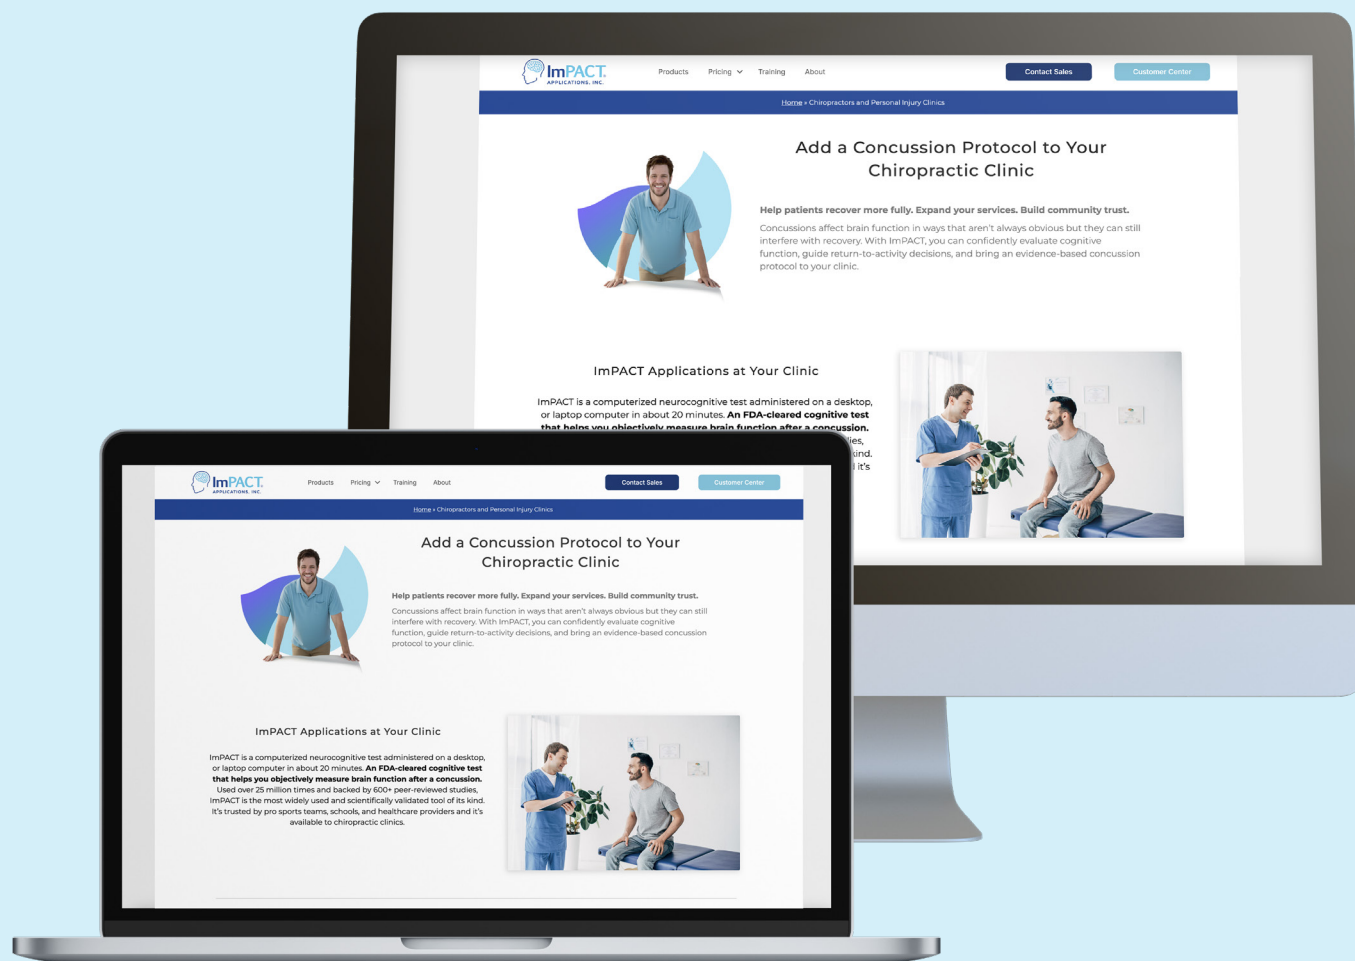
ImPACT
APPLICATIONS, INC.

Products Pricing Training About

Contact Sales

Customer Center

Home » Chiropractors and Personal Injury Clinics

Add a Concussion Protocol to Your Chiropractic Clinic

Help patients recover more fully. Expand your services. Build community trust.

Concussions affect brain function in ways that aren't always obvious but they can still interfere with recovery. With ImPACT, you can confidently evaluate cognitive function, guide return-to-activity decisions, and bring an evidence-based concussion protocol to your clinic.

ImPACT Applications at Your Clinic

ImPACT is a computerized neurocognitive test administered on a desktop, or laptop computer in about 20 minutes. An FDA-cleared cognitive test that helps you objectively measure brain function after a concussion. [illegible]ies, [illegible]kind. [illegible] it's

ImPACT
APPLICATIONS, INC.

Products Pricing Training About

Contact Sales

Customer Center

Home » Chiropractors and Personal Injury Clinics

Add a Concussion Protocol to Your Chiropractic Clinic

Help patients recover more fully. Expand your services. Build community trust.

Concussions affect brain function in ways that aren't always obvious but they can still interfere with recovery. With ImPACT, you can confidently evaluate cognitive function, guide return-to-activity decisions, and bring an evidence-based concussion protocol to your clinic.

ImPACT Applications at Your Clinic

ImPACT is a computerized neurocognitive test administered on a desktop, or laptop computer in about 20 minutes. An FDA-cleared cognitive test that helps you objectively measure brain function after a concussion. Used over 25 million times and backed by 600+ peer-reviewed studies, ImPACT is the most widely used and scientifically validated tool of its kind. It's trusted by pro sports teams, schools, and healthcare providers and it's available to chiropractic clinics.